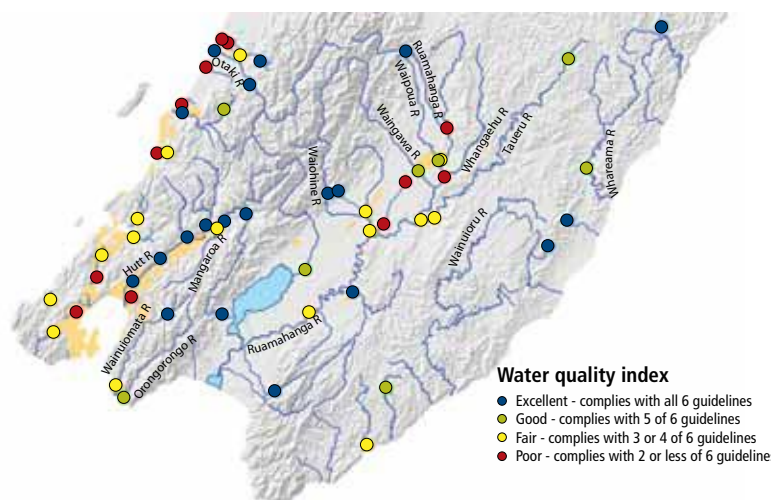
Otaki R

Ruamahanga R

Waipoua R

Waingawa R

Whangaehu R

Taueru R

Whareama R

Waiohine R

Wainuioru R

Hutt R

Mangaroa R

Wainuiomata R

Orongorongo R

Ruamahanga R

Water quality index

Excellent - complies with all 6 guidelines
Good - complies with 5 of 6 guidelines
Fair - complies with 3 or 4 of 6 guidelines
Poor - complies with 2 or less of 6 guideline